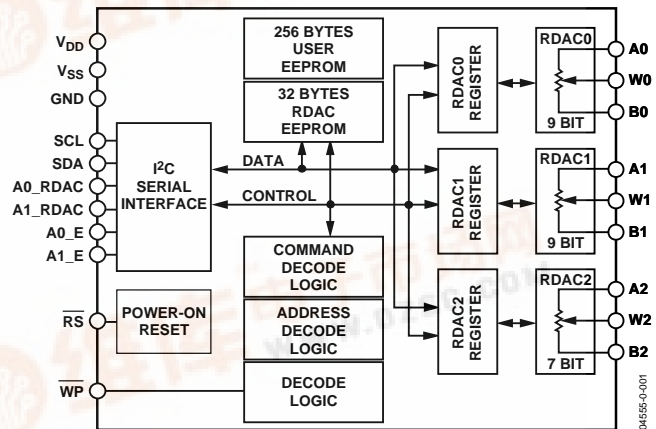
$V_{DD}$
$V_{SS}$
GND
SCL
SDA
A0_RDAC
A1_RDAC
A0_E
A1_E
$\overline{RS}$
$\overline{WP}$

I$^2$C SERIAL INTERFACE

POWER-ON RESET

256 BYTES USER EEPROM

32 BYTES RDAC EEPROM

DATA

CONTROL

COMMAND DECODE LOGIC

ADDRESS DECODE LOGIC

DECODE LOGIC

RDAC0 REGISTER

RDAC1 REGISTER

RDAC2 REGISTER

RDAC0
9 BIT
A0
W0
B0

RDAC1
9 BIT
A1
W1
B1

RDAC2
7 BIT
A2
W2
B2

04555-0-001